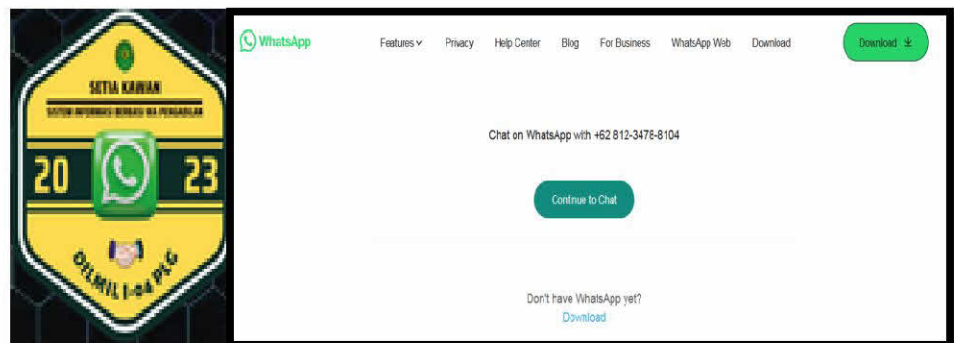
SETIA KAWAN

SISTEM INFORMASI BERBASIS WA PENGADILAN

20 23

DILMIL I-04 PLG

WhatsApp

Features Privacy Help Center Blog For Business WhatsApp Web Download

Download

Chat on WhatsApp with +62 812-3476-8104

Continue to Chat

Don't have WhatsApp yet?

Download